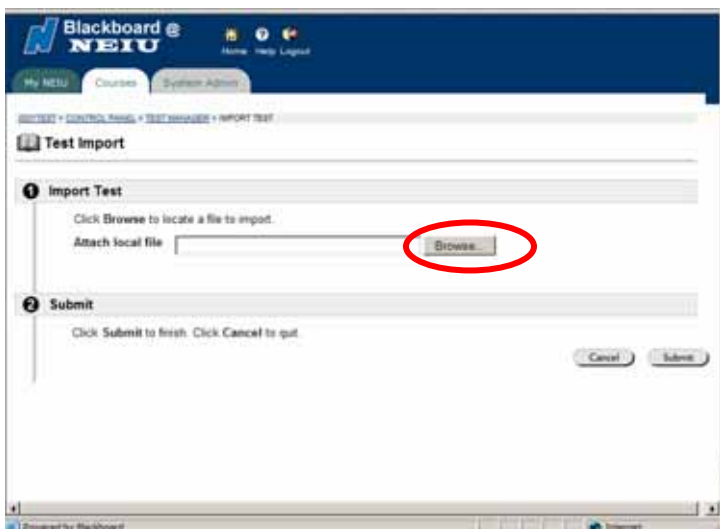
Blackboard @ NEIU

Home Help Logout

My NEIU Courses System Admin

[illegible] > CONTROL PANEL > TEST MANAGER > IMPORT TEST

Test Import

1 Import Test

Click Browse to locate a file to import.

Attach local file Browse...

2 Submit

Click Submit to finish. Click Cancel to quit.

Cancel Submit

Powered by Blackboard

Internet